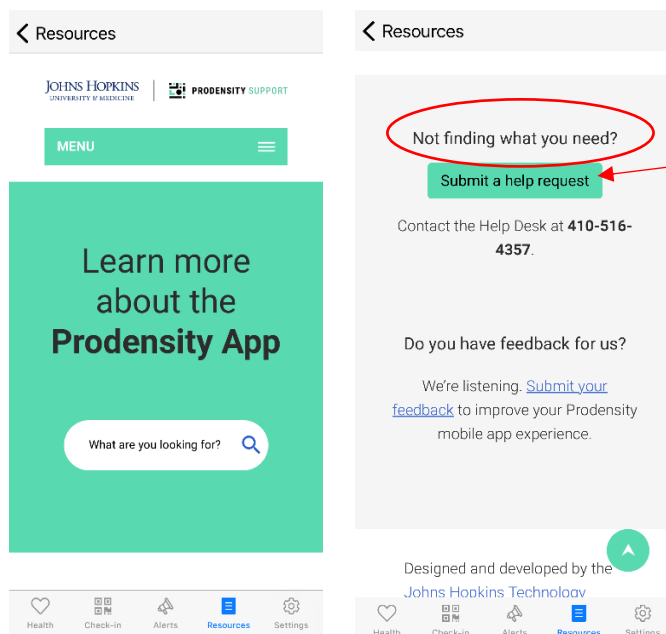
Resources

JOHNS HOPKINS
UNIVERSITY & MEDICINE

PRODENSITY SUPPORT

MENU

Learn more about the **Prodensity App**

What are you looking for?

Health  Check-in  Alerts  Resources  Settings

Resources

Not finding what you need?

Submit a help request

Contact the Help Desk at **410-516-4357**.

Do you have feedback for us?

We're listening. Submit your feedback to improve your Prodensity mobile app experience.

Designed and developed by the Johns Hopkins Technology

Health  Check-in  Alerts  Resources  Settings